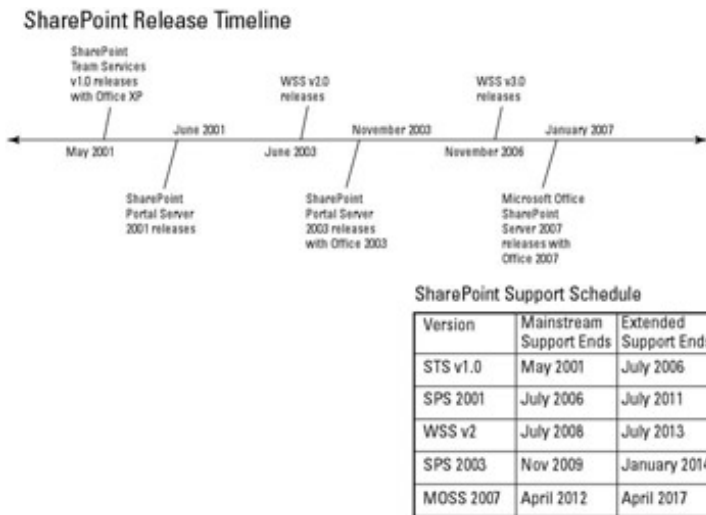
SharePoint Release Timeline

SharePoint Team Services v1.0 releases with Office XP

WSS v2.0 releases

WSS v3.0 releases

May 2001

June 2001

June 2003

November 2003

November 2006

January 2007

SharePoint Portal Server 2001 releases

SharePoint Portal Server 2003 releases with Office 2003

Microsoft Office SharePoint Server 2007 releases with Office 2007

SharePoint Support Schedule

| Version | Mainstream Support Ends | Extended Support End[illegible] |
|---|---|---|
| STS v1.0 | May 2001 | July 2006 |
| SPS 2001 | July 2006 | July 2011 |
| WSS v2 | July 2008 | July 2013 |
| SPS 2003 | Nov 2009 | January 201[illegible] |
| MOSS 2007 | April 2012 | April 2017 |